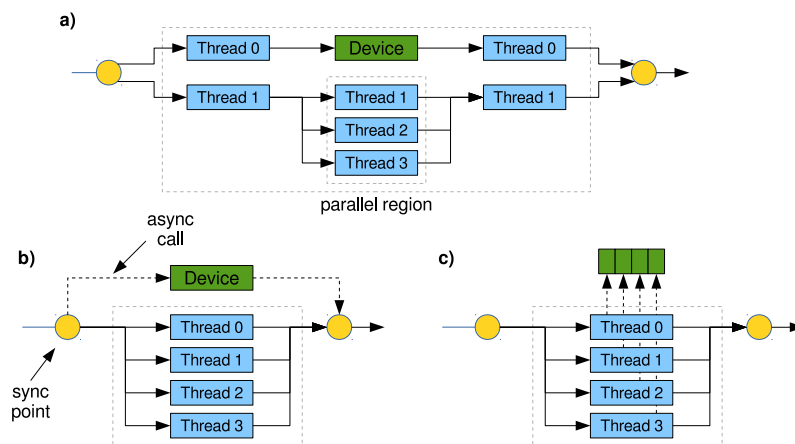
a)

Thread 0

Device

Thread 0

Thread 1

Thread 1

Thread 1

Thread 2

Thread 3

parallel region

async call

b)

Device

Thread 0

Thread 1

Thread 2

Thread 3

sync point

c)

Thread 0

Thread 1

Thread 2

Thread 3